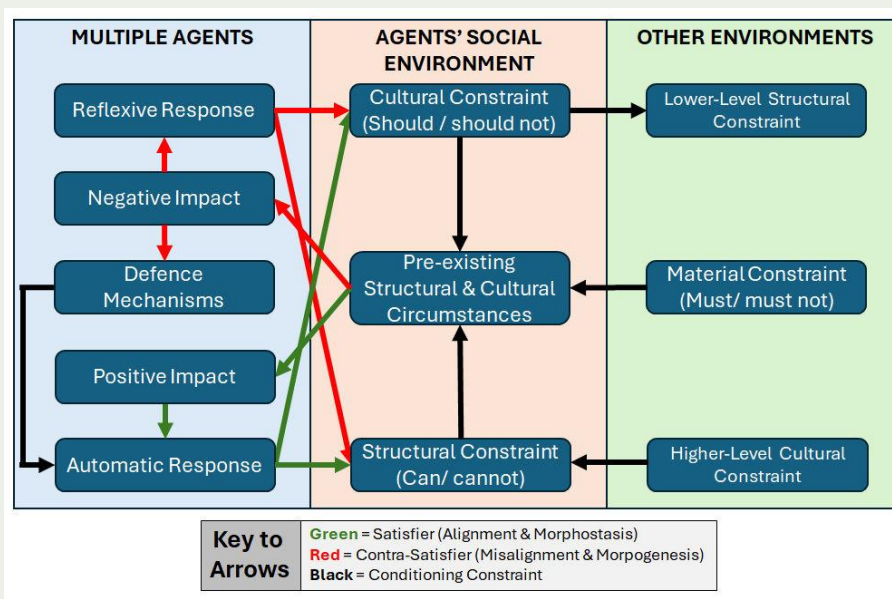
MULTIPLE AGENTS

AGENTS' SOCIAL ENVIRONMENT

OTHER ENVIRONMENTS

Reflexive Response

Cultural Constraint (Should / should not)

Lower-Level Structural Constraint

Negative Impact

Defence Mechanisms

Pre-existing Structural & Cultural Circumstances

Material Constraint (Must/ must not)

Positive Impact

Automatic Response

Structural Constraint (Can/ cannot)

Higher-Level Cultural Constraint

| Key to Arrows | Green = Satisfier (Alignment & Morphostasis) Red = Contra-Satisfier (Misalignment & Morpogenesis) Black = Conditioning Constraint |
|---|---|